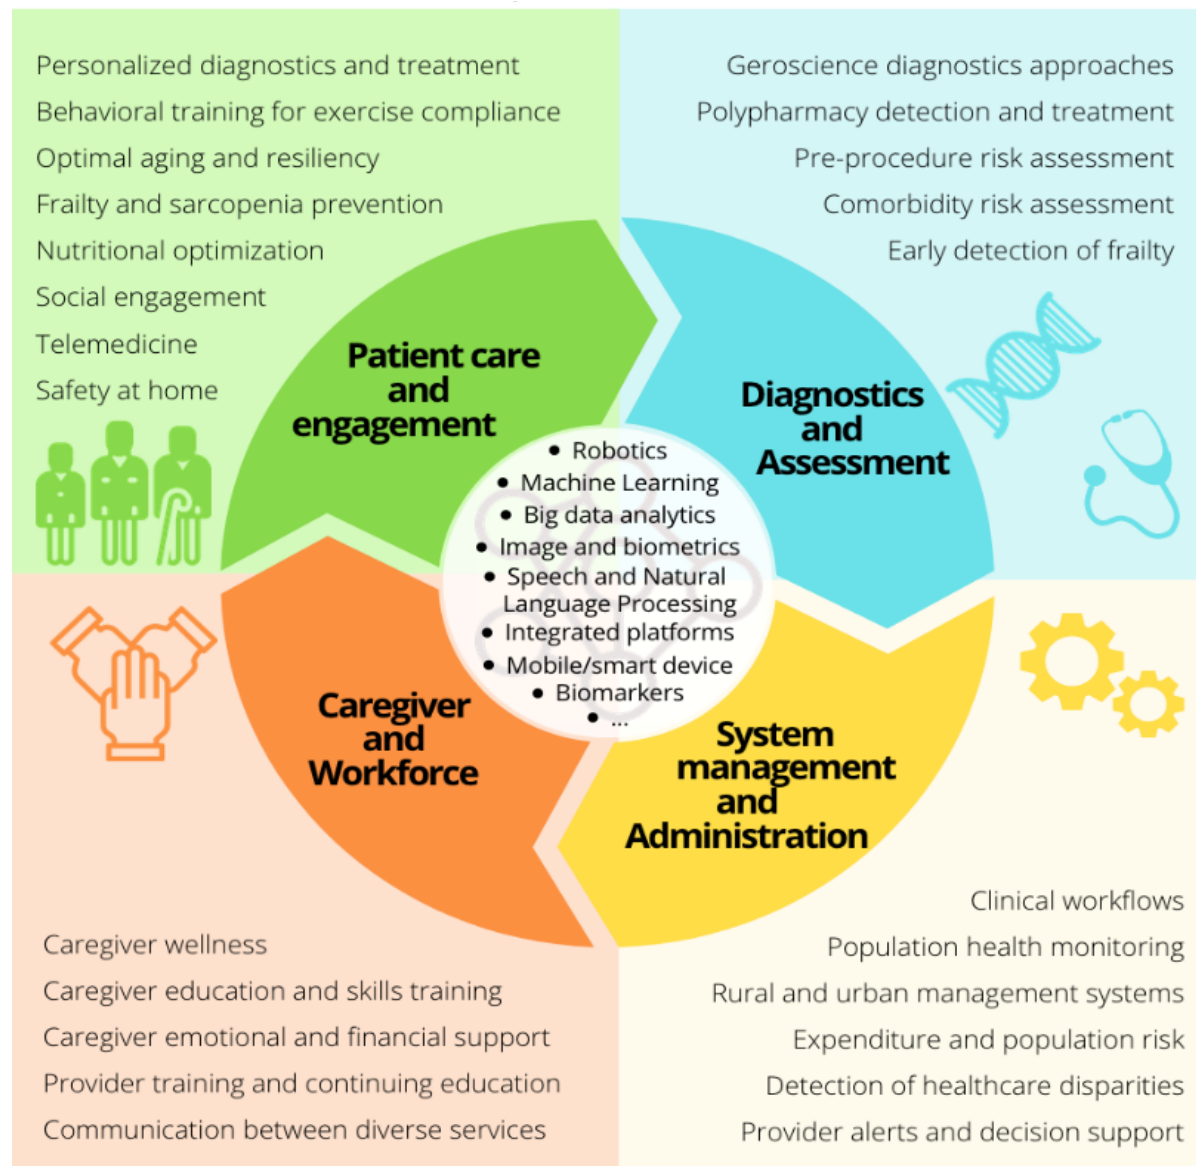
Personalized diagnostics and treatment
Behavioral training for exercise compliance
Optimal aging and resiliency
Frailty and sarcopenia prevention
Nutritional optimization
Social engagement
Telemedicine
Safety at home

Geroscience diagnostics approaches
Polypharmacy detection and treatment
Pre-procedure risk assessment
Comorbidity risk assessment
Early detection of frailty

Patient care and engagement

Diagnostics and Assessment

- Robotics
- Machine Learning
- Big data analytics
- Image and biometrics
- Speech and Natural Language Processing
- Integrated platforms
- Mobile/smart device
- Biomarkers
- ...

Caregiver and Workforce

System management and Administration

Clinical workflows
Population health monitoring
Rural and urban management systems
Expenditure and population risk
Detection of healthcare disparities
Provider alerts and decision support

Caregiver wellness
Caregiver education and skills training
Caregiver emotional and financial support
Provider training and continuing education
Communication between diverse services